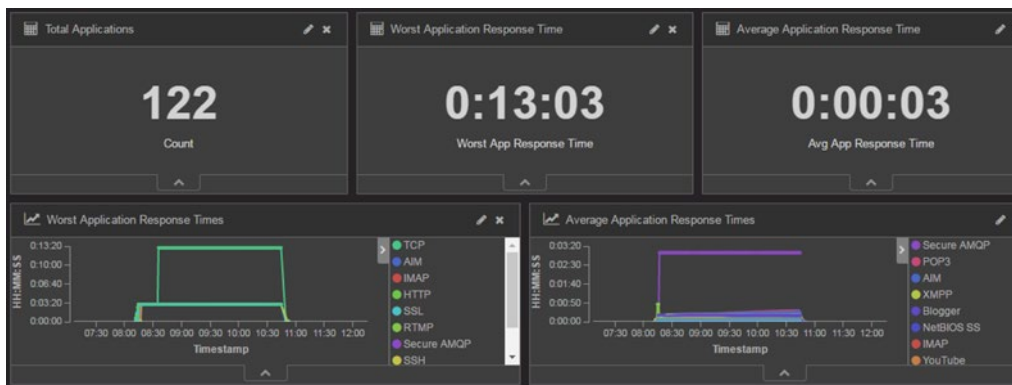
Total Applications

122

Count

Worst Application Response Time

0:13:03

Worst App Response Time

Average Application Response Time

0:00:03

Avg App Response Time

Worst Application Response Times

HH:MM:SS

0:13:20
0:10:00
0:06:40
0:03:20
0:00:00

07:30 08:00 08:30 09:00 09:30 10:00 10:30 11:00 11:30 12:00

Timestamp

TCP
AIM
IMAP
HTTP
SSL
RTMP
Secure AMQP
SSH

Average Application Response Times

HH:MM:SS

0:03:20
0:02:30
0:01:40
0:00:50
0:00:00

07:30 08:00 08:30 09:00 09:30 10:00 10:30 11:00 11:30 12:00

Timestamp

Secure AMQP
POP3
AIM
XMPP
Blogger
NetBIOS SS
IMAP
YouTube